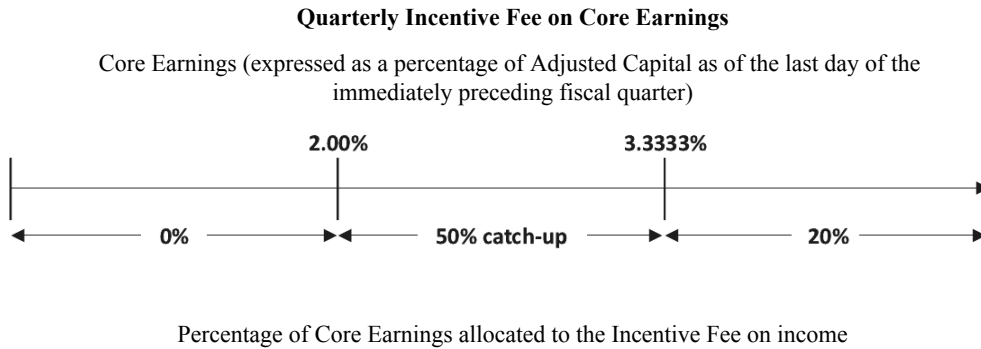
**Quarterly Incentive Fee on Core Earnings**

Core Earnings (expressed as a percentage of Adjusted Capital as of the last day of the immediately preceding fiscal quarter)

2.00%

3.3333%

0%

50% catch-up

20%

Percentage of Core Earnings allocated to the Incentive Fee on income